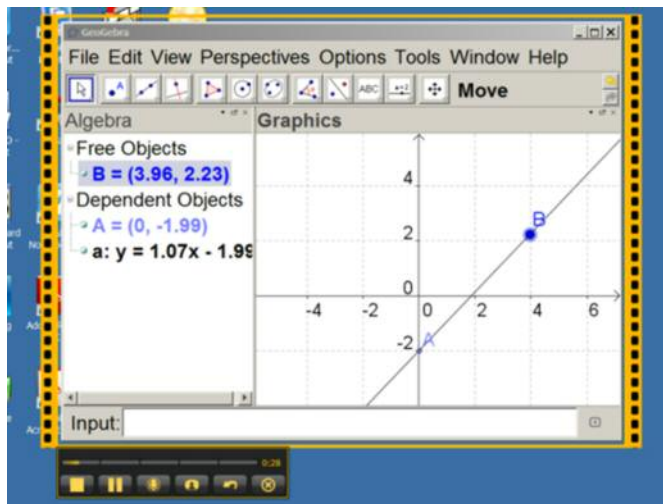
GeoGebra

File Edit View Perspectives Options Tools Window Help

ABC

Move

Algebra

Graphics

Free Objects

B = (3.96, 2.23)

Dependent Objects

A = (0, -1.99)

a: y = 1.07x - 1.99

4

2

0

-4

-2

0

2

4

6

-2

A

B

Input:

0:28